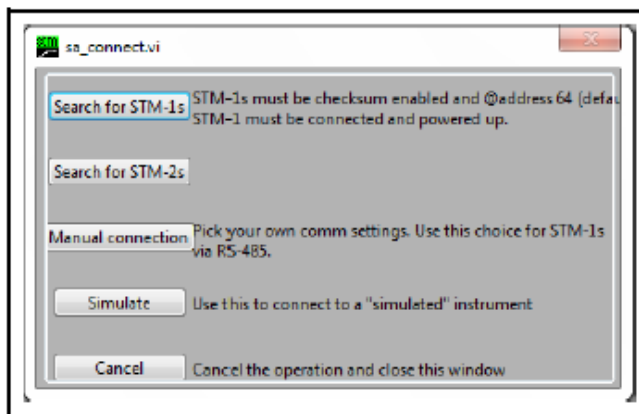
sa_connect.vi

Search for STM-1s STM-1s must be checksum enabled and @address 64 (defa STM-1 must be connected and powered up.

Search for STM-2s

Manual connection Pick your own comm settings. Use this choice for STM-1s via RS-485.

Simulate Use this to connect to a "simulated" instrument

Cancel Cancel the operation and close this window